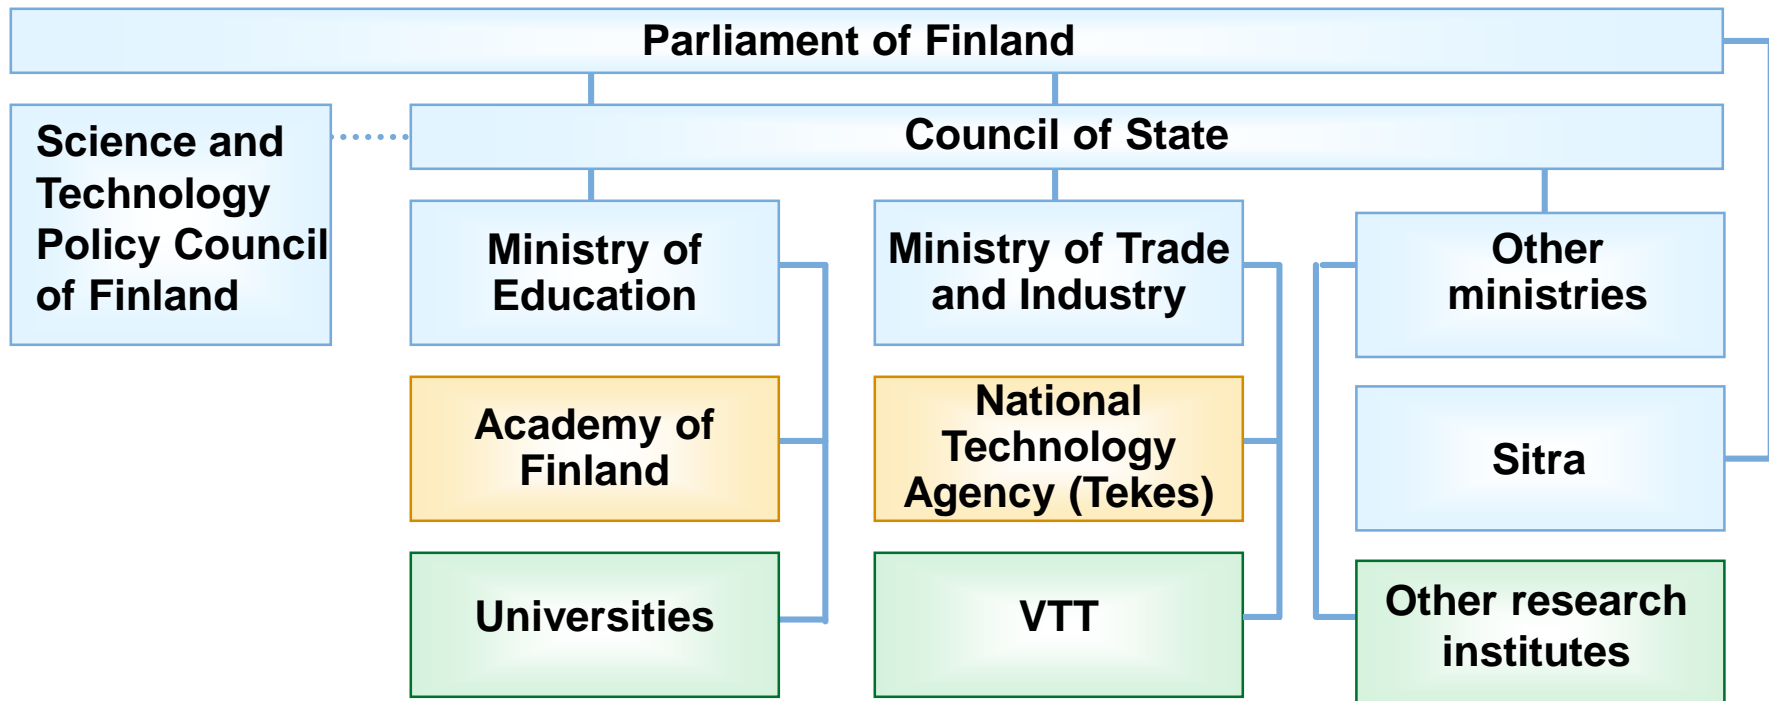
Parliament of Finland

Science and Technology Policy Council of Finland

Council of State

Ministry of Education

Ministry of Trade and Industry

Other ministries

Academy of Finland

National Technology Agency (Tekes)

Sitra

Universities

VTT

Other research institutes